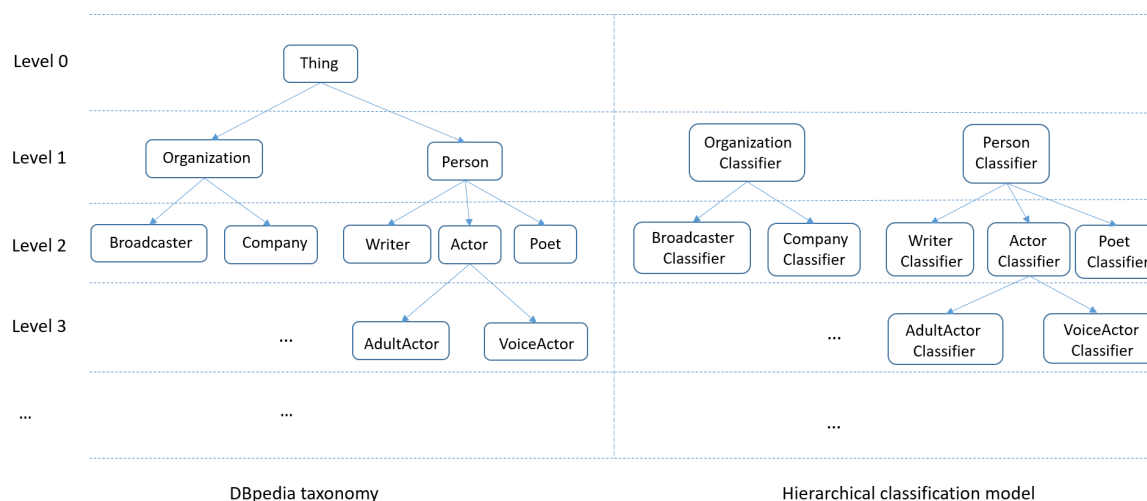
Level 0

Thing

Level 1

Organization

Person

Organization Classifier

Person Classifier

Level 2

Broadcaster

Company

Writer

Actor

Poet

Broadcaster Classifier

Company Classifier

Writer Classifier

Actor Classifier

Poet Classifier

Level 3

...

AdultActor

VoiceActor

...

AdultActor Classifier

VoiceActor Classifier

...

...

...

DBpedia taxonomy

Hierarchical classification model